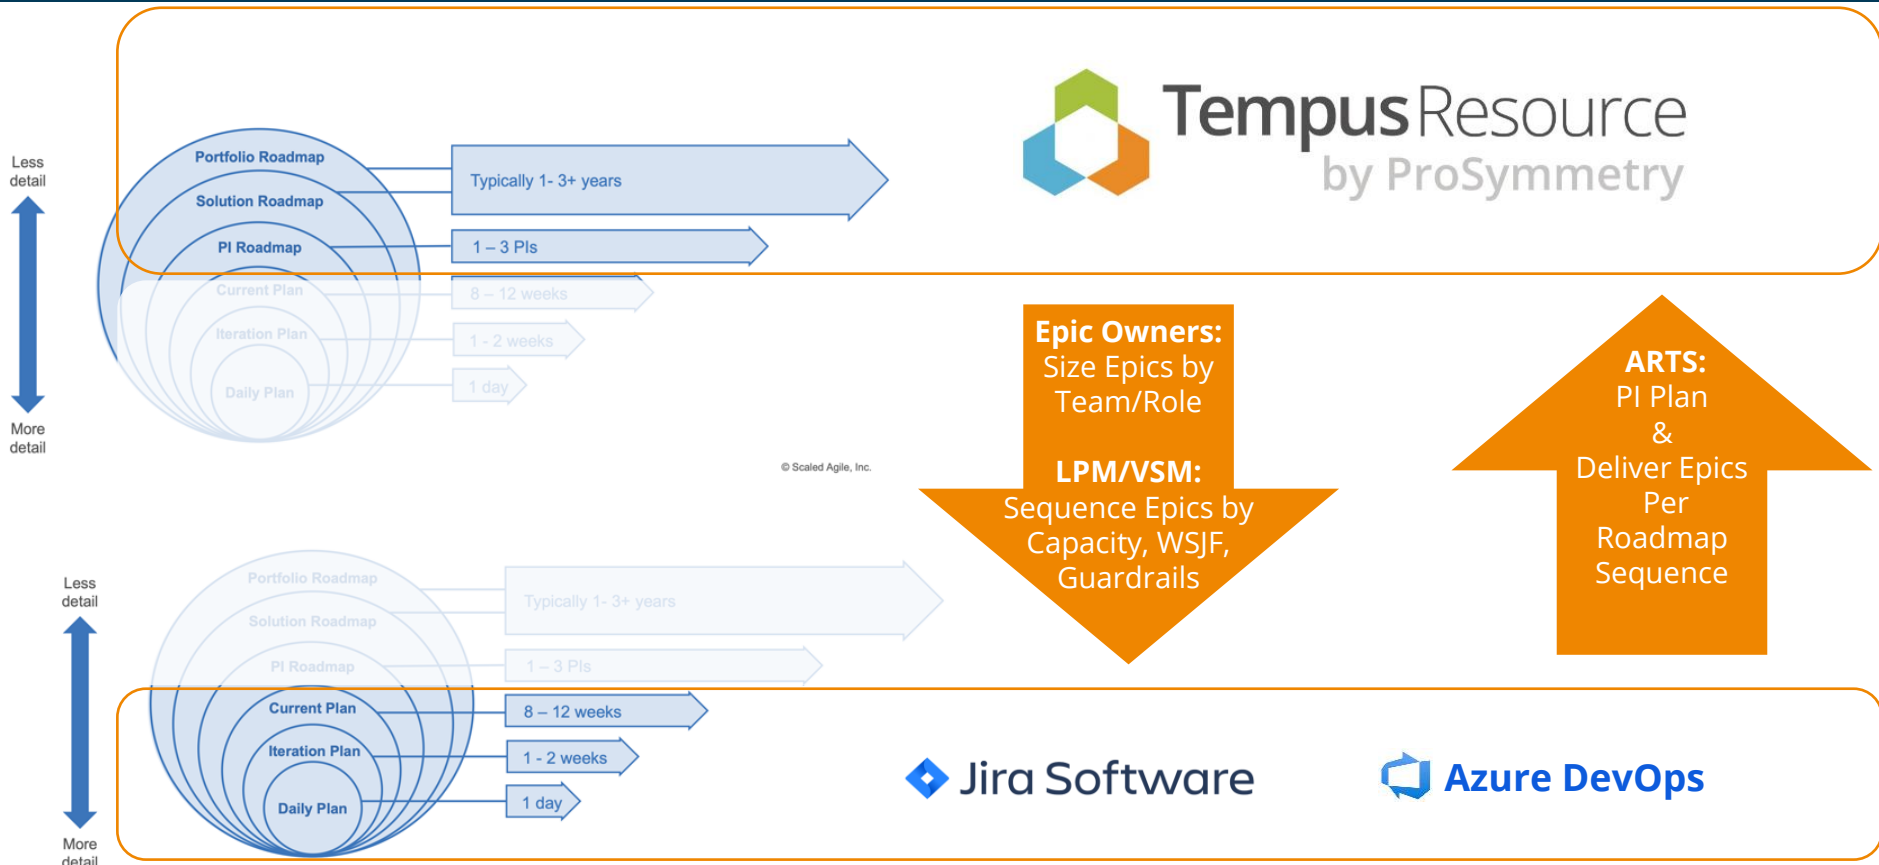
Less detail

More detail

Portfolio Roadmap

Solution Roadmap

PI Roadmap

Current Plan

Iteration Plan

Daily Plan

Typically 1- 3+ years

1 – 3 PIs

8 – 12 weeks

1 - 2 weeks

1 day

© Scaled Agile, Inc.

TempusResource by ProSymmetry

Epic Owners: Size Epics by Team/Role

LPM/VSM: Sequence Epics by Capacity, WSJF, Guardrails

ARTS: PI Plan & Deliver Epics Per Roadmap Sequence

Less detail

More detail

Portfolio Roadmap

Solution Roadmap

PI Roadmap

Current Plan

Iteration Plan

Daily Plan

Typically 1- 3+ years

1 – 3 PIs

8 – 12 weeks

1 - 2 weeks

1 day

Jira Software

Azure DevOps